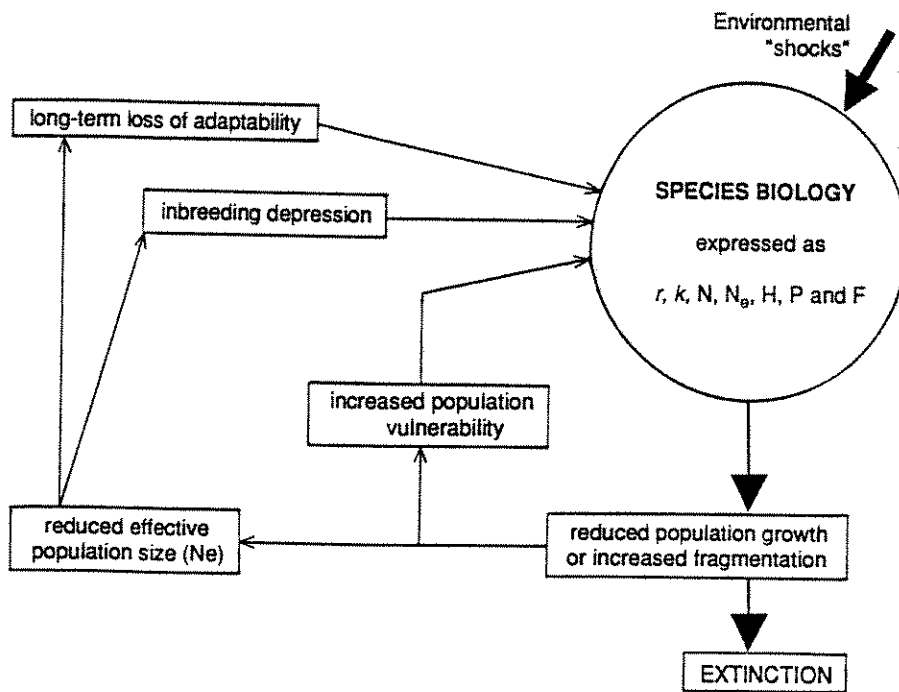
Environmental "shocks"

long-term loss of adaptability

inbreeding depression

SPECIES BIOLOGY

expressed as

$r$, $k$, N, $N_e$, H, P and F

increased population vulnerability

reduced effective population size (Ne)

reduced population growth or increased fragmentation

EXTINCTION